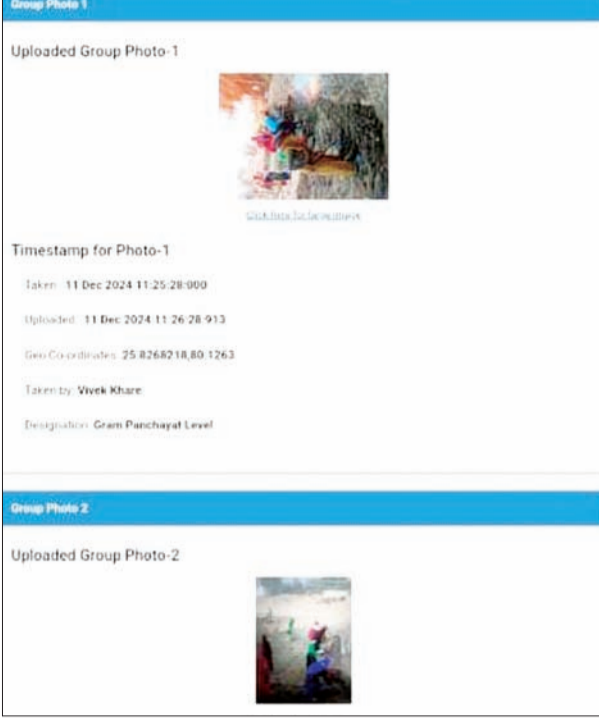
Group Photo 1

Uploaded Group Photo-1

Click here for large image

Timestamp for Photo-1

Taken: 11 Dec 2024 11:25:28:000

Uploaded: 11 Dec 2024 11:26:28.913

Geo Co-ordinates: 25.8268218,80.1263

Taken by: Vivek Khare

Designation: Gram Panchayat Level

Group Photo 2

Uploaded Group Photo-2